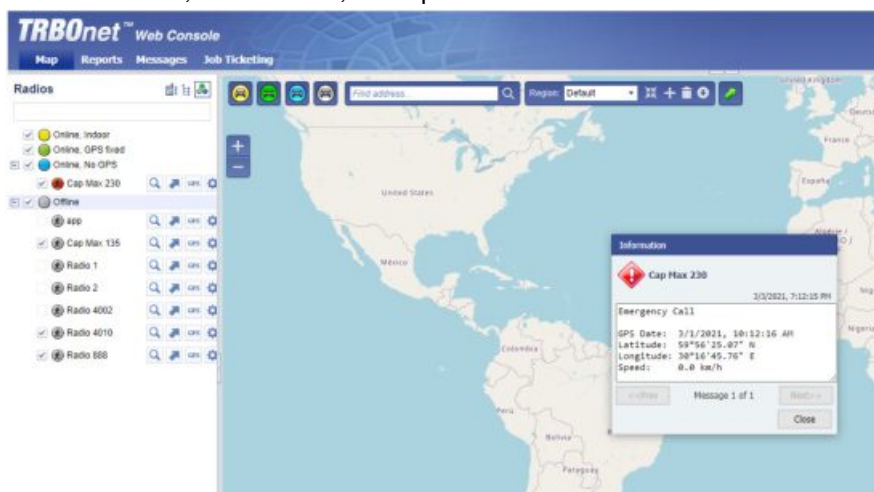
TRBOnet™ Web Console

Map Reports Messages Job Ticketing

Radios

Online, Indoor
Online, GPS fixed
Online, No GPS
Cap Max 230
Offline
app
Cap Max 135
Radio 1
Radio 2
Radio 4002
Radio 4010
Radio 888

GPS

Find address...

Region: Default

United States

México

Colombia

Peru

Bolivia

France

España

Information

Cap Max 230

3/3/2021, 7:12:15 PM

Emergency Call

GPS Date: 3/1/2021, 10:12:16 AM
Latitude: 59°56'25.07" N
Longitude: 30°16'45.76" E
Speed: 0.0 km/h

<<Prev Message 1 of 1 Next>>

Close